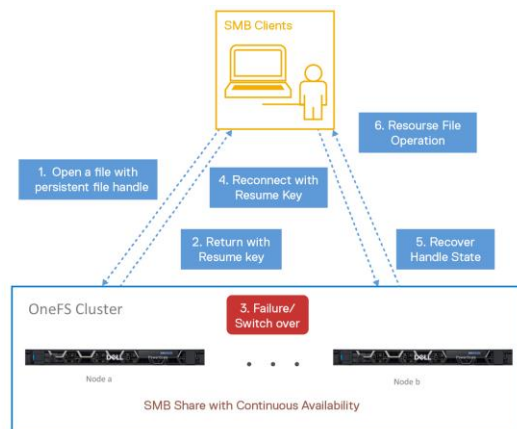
SMB Clients

6. Resourse File Operation

1. Open a file with persistent file handle

4. Reconnect with Resume Key

2. Return with Resume key

5. Recover Handle State

OneFS Cluster

3. Failure/ Switch over

Node a

Node b

SMB Share with Continuous Availability